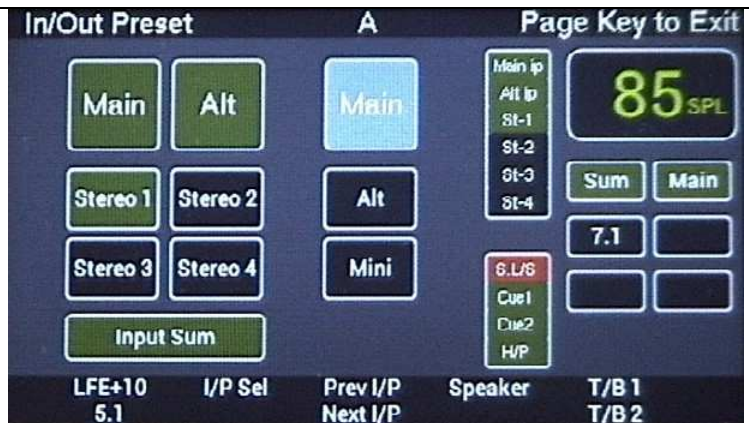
In/Out Preset A Page Key to Exit

Main Alt

Main

Main ip
Alt ip
St-1
St-2
St-3
St-4

85 SPL

Stereo 1 Stereo 2

Alt

Sum Main

7.1

Stereo 3 Stereo 4

Mini

S.L/S
Cue1
Cue2
H/P

Input Sum

LFE+10
5.1

I/P Sel

Prev I/P
Next I/P

Speaker

T/B 1
T/B 2